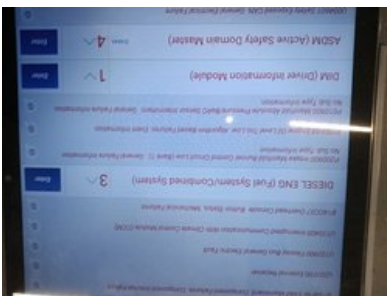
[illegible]

U00000 Safety Related CAN: General Electrical Failure

ASDM (Active Safety Domain Master) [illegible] 4 Enter

DIM (Driver Information Module) 1 Enter

No Sub Type Information

P0340 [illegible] Sensor A Circuit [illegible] General Failure Information

P0107 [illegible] Circuit Low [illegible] Event Information

No Sub Type Information

P0089 Fuel Pressure Regulator Control Circuit Low (Bank 1): General Failure Information

DIESEL ENG (Fuel System/Combined System) 3 Enter

P1A00 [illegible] Overload Failure: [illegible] Mechanical Failure

U0300 Internal Communication With Climate Control Module (CCM)

U0001 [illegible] Bus General Electrical Fault

U3000 Control Module

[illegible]